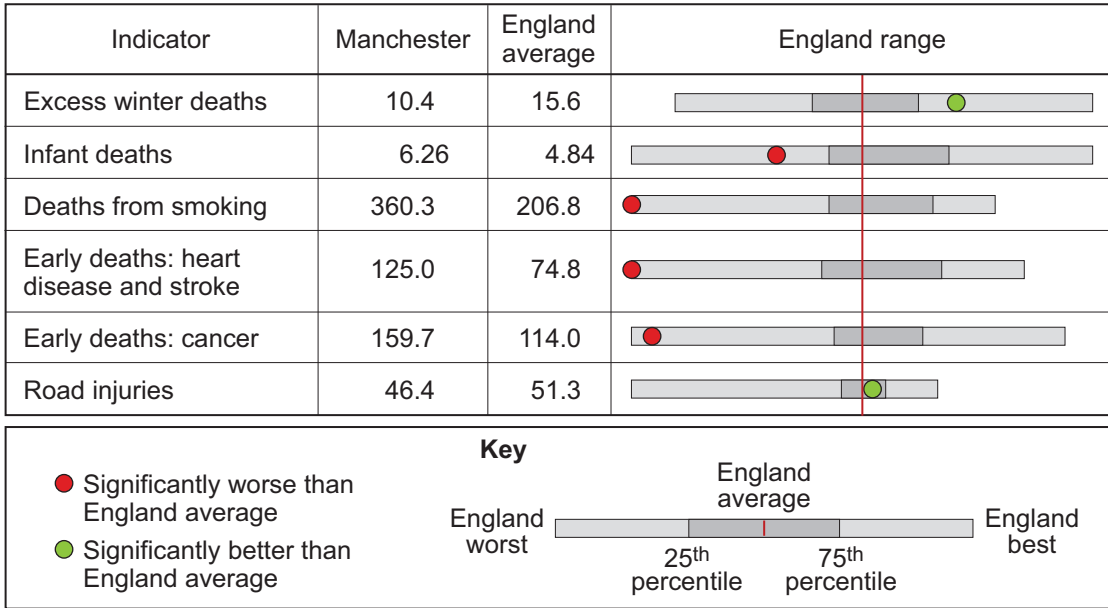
| Indicator | Manchester | England average | England range |
|---|---|---|---|
| Excess winter deaths | 10.4 | 15.6 | |
| Infant deaths | 6.26 | 4.84 | |
| Deaths from smoking | 360.3 | 206.8 | |
| Early deaths: heart disease and stroke | 125.0 | 74.8 | |
| Early deaths: cancer | 159.7 | 114.0 | |
| Road injuries | 46.4 | 51.3 | |

Key

Significantly worse than England average

Significantly better than England average

England average

England worst

England best

25$^{th}$ percentile

75$^{th}$ percentile